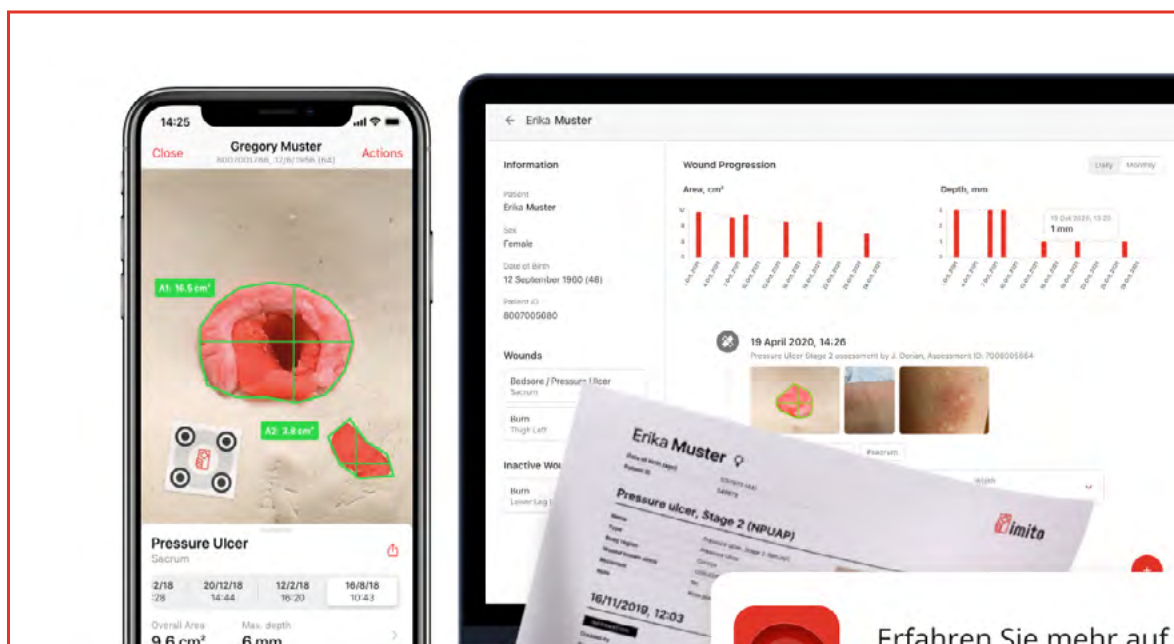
14:25
Close
Gregory Muster
8007005788, 12/8/1956 (64)
Actions

A1: 16.5 cm²

A2: 3.8 cm²

Pressure Ulcer
Sacrum

| 2/18 :28 | 20/12/18 14:44 | 12/2/18 16:20 | 16/8/18 10:43 |
|---|---|---|---|

Overall Area
9.6 cm²
Max. depth
6 mm

← Erika Muster

Information

Patient
Erika Muster

Sex
Female

Date of Birth
12 September 1900 (48)

Patient ID
8007005080

Wounds

Bedsore / Pressure Ulcer
Sacrum

Burn
Thigh Left

Inactive Wo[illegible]

Burn
Lower Leg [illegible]

Wound Progression

Daily Monthly

Area, cm²

Depth, mm

10 Oct 2020, 13:20
1 mm

19 April 2020, 14:26
Pressure Ulcer Stage 2 assessment by J. Dorian, Assessment ID: 7008005664

#sacrum

Width

Erika Muster
Pressure ulcer, Stage 2 (NPUAP)
16/11/2019, 12:03

imito

Erfahren Sie mehr auf